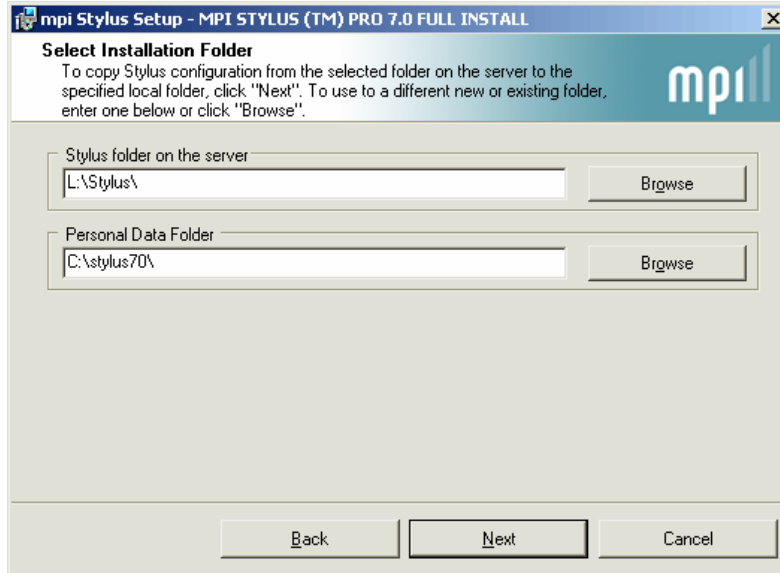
mpi Stylus Setup - MPI STYLUS (TM) PRO 7.0 FULL INSTALL

Select Installation Folder

To copy Stylus configuration from the selected folder on the server to the specified local folder, click "Next". To use to a different new or existing folder, enter one below or click "Browse".

mpi

Stylus folder on the server

L:\Stylus\

Browse

Personal Data Folder

C:\stylus70\

Browse

Back

Next

Cancel